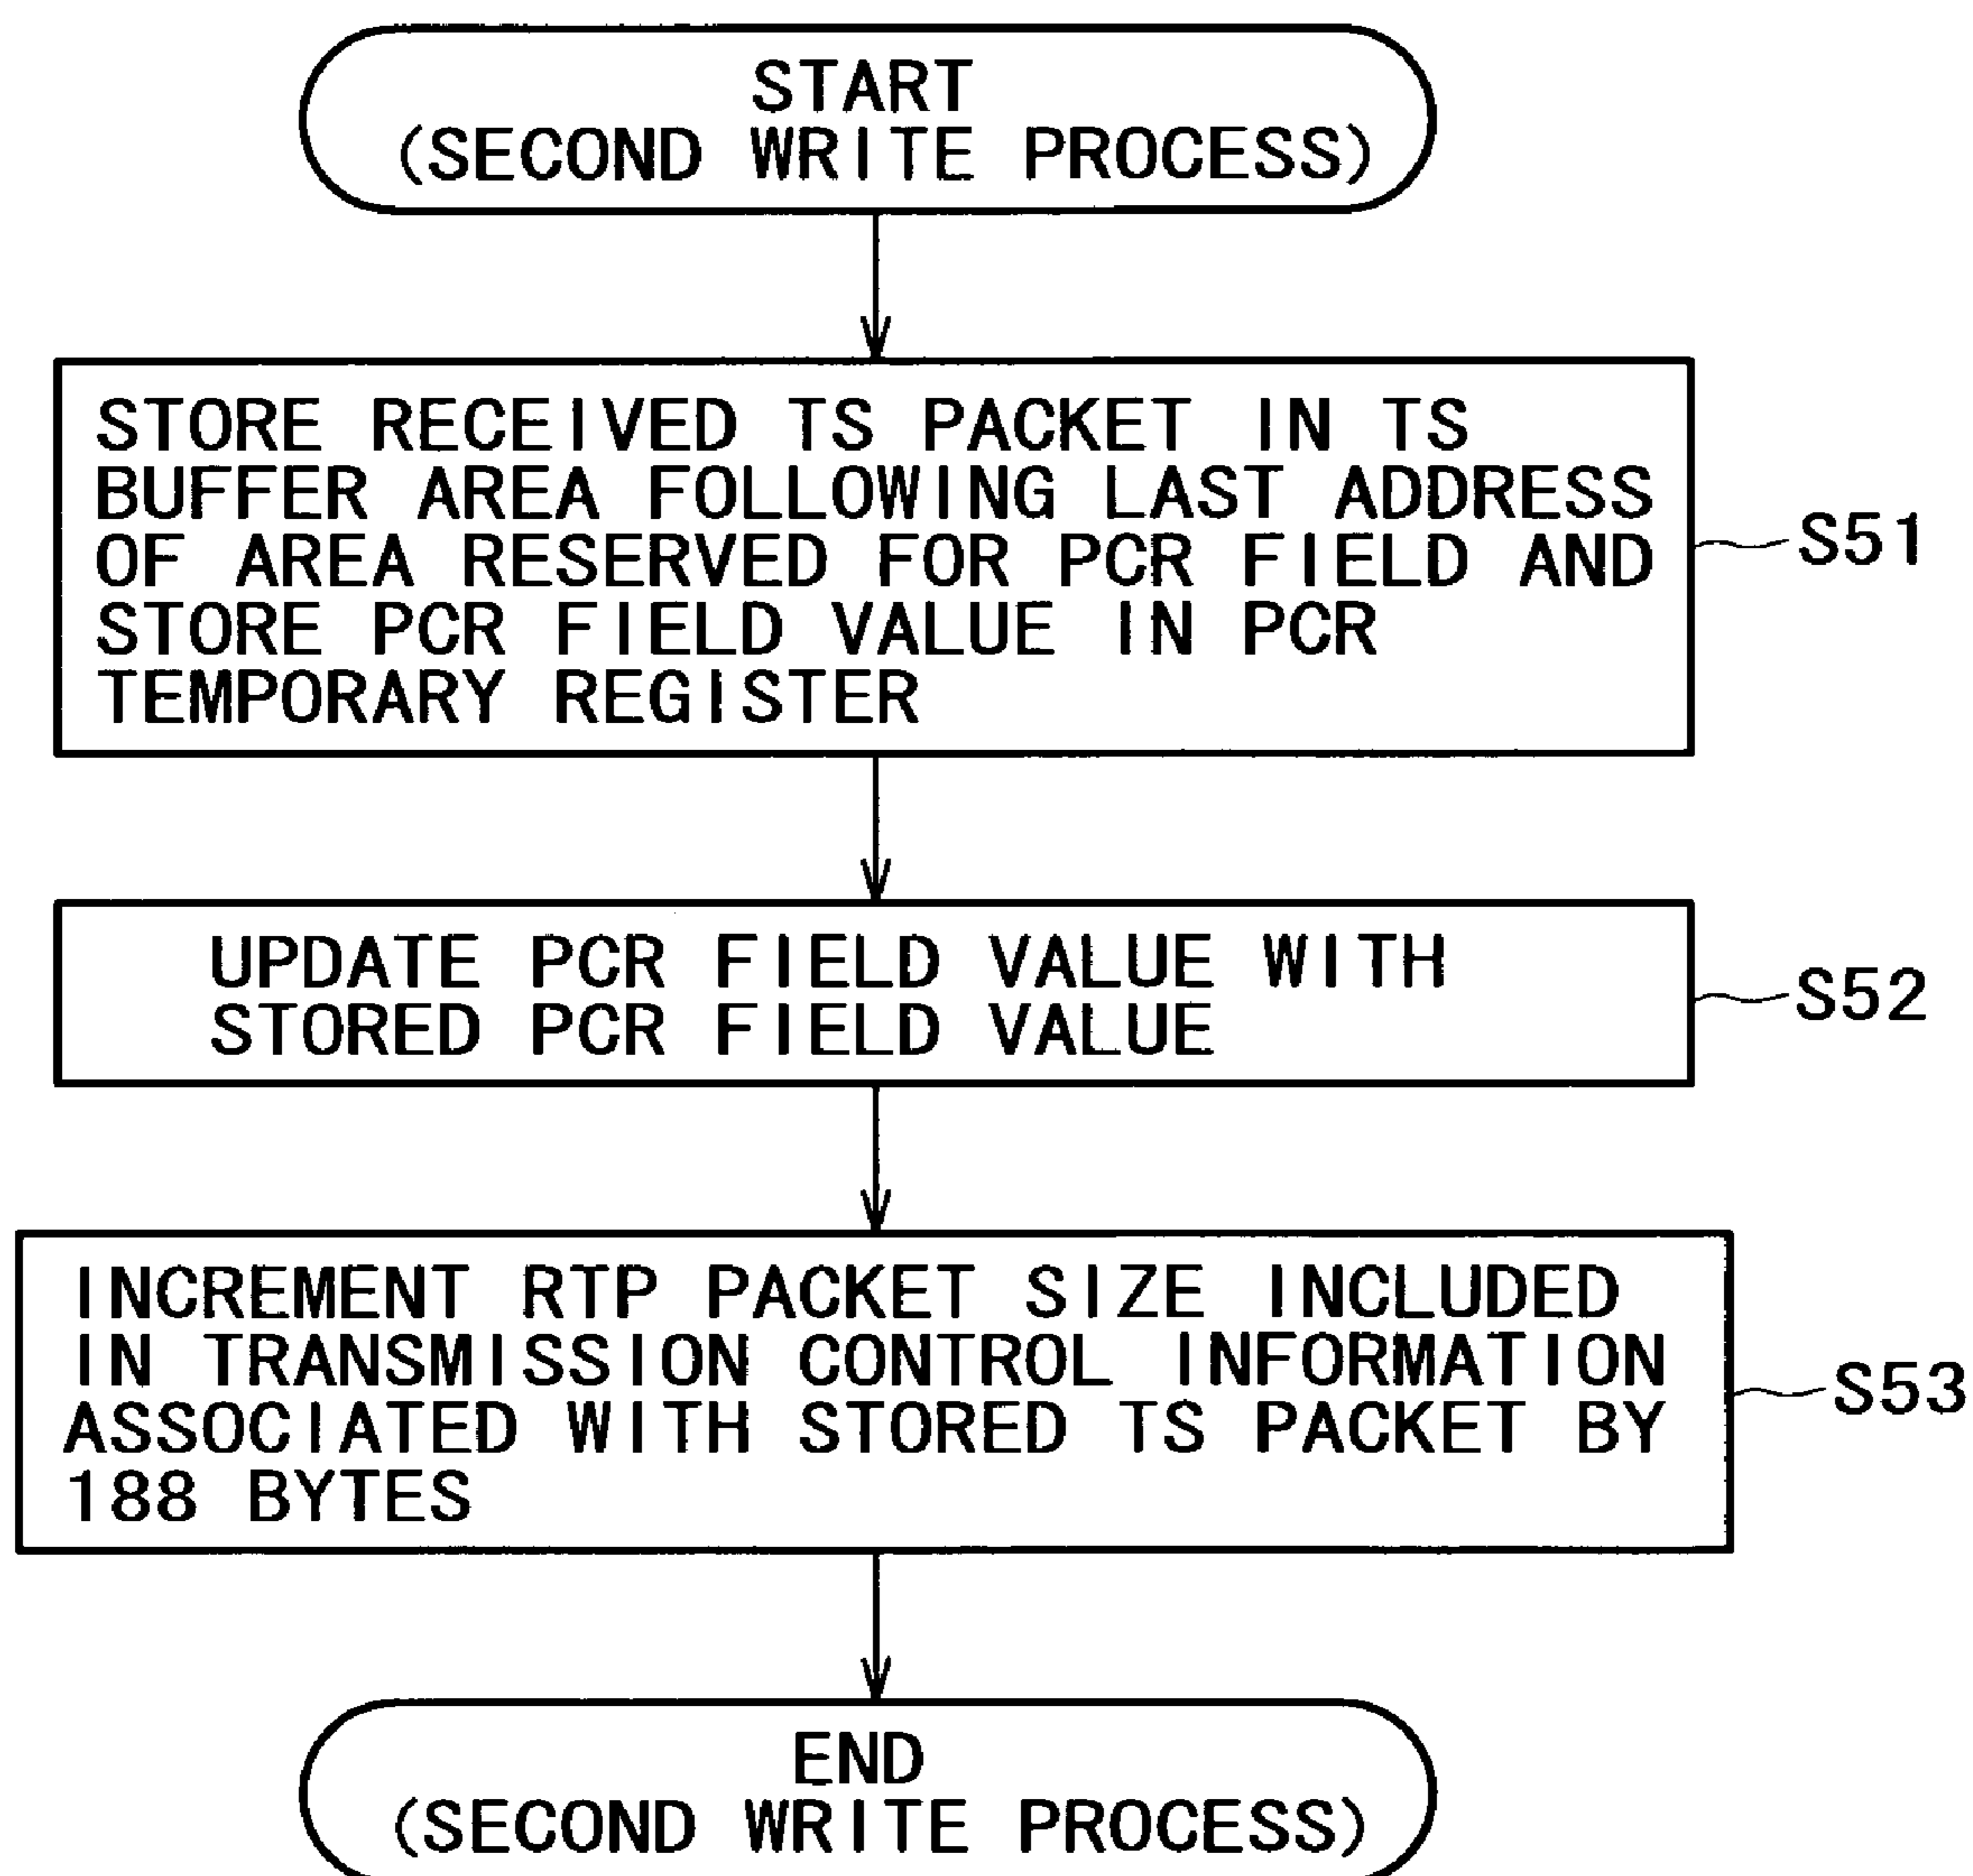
START
(SECOND WRITE PROCESS)

STORE RECEIVED TS PACKET IN TS BUFFER AREA FOLLOWING LAST ADDRESS OF AREA RESERVED FOR PCR FIELD AND STORE PCR FIELD VALUE IN PCR TEMPORARY REGISTER

S51

UPDATE PCR FIELD VALUE WITH STORED PCR FIELD VALUE

S52

INCREMENT RTP PACKET SIZE INCLUDED IN TRANSMISSION CONTROL INFORMATION ASSOCIATED WITH STORED TS PACKET BY 188 BYTES

S53

END
(SECOND WRITE PROCESS)